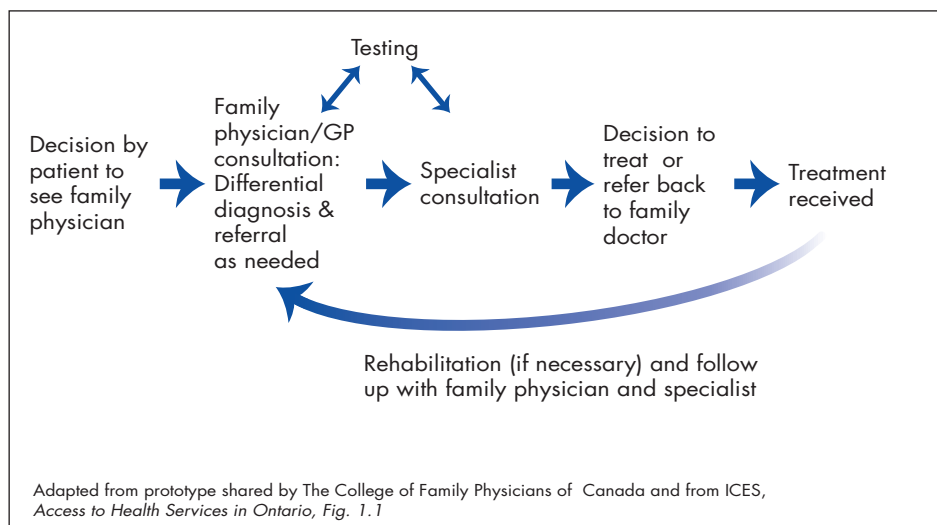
Testing

Decision by patient to see family physician

Family physician/GP consultation: Differential diagnosis & referral as needed

Specialist consultation

Decision to treat or refer back to family doctor

Treatment received

Rehabilitation (if necessary) and follow up with family physician and specialist

Adapted from prototype shared by The College of Family Physicians of Canada and from ICES, *Access to Health Services in Ontario, Fig. 1.1*